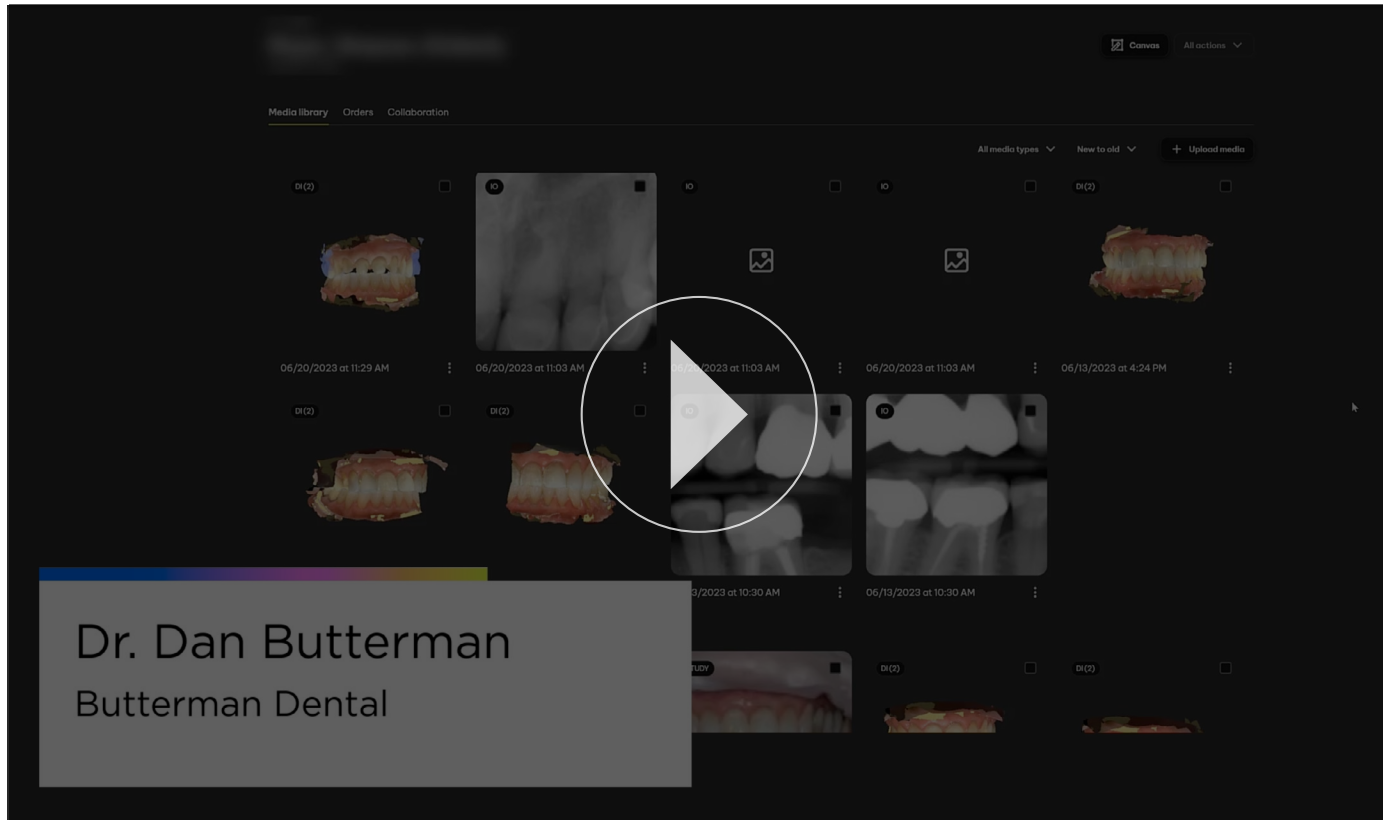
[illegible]

Canvas All actions

Media library Orders Collaboration

All media types New to old + Upload media

DI (2) IO IO IO DI (2)

06/20/2023 at 11:29 AM 06/20/2023 at 11:03 AM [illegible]/2023 at 11:03 AM 06/20/2023 at 11:03 AM 06/13/2023 at 4:24 PM

DI (2) DI (2) IO IO

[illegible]3/2023 at 10:30 AM 06/13/2023 at 10:30 AM

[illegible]TUDY DI (2) DI (2)

Dr. Dan Butterman
Butterman Dental